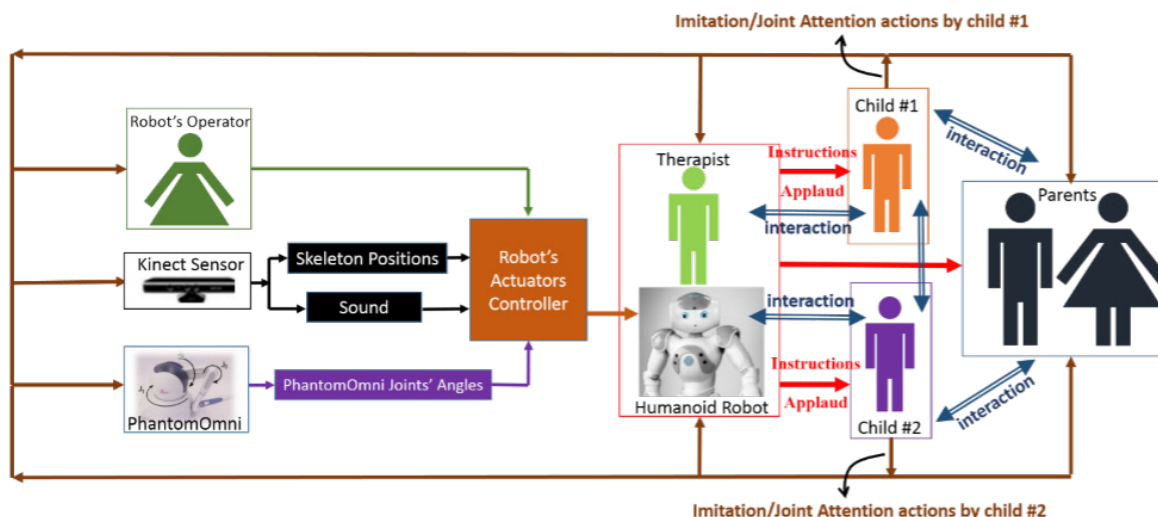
Imitation/Joint Attention actions by child #1

Robot's Operator

Kinect Sensor

Skeleton Positions

Sound

Robot's Actuators Controller

PhantomOmni

PhantomOmni Joints' Angles

Therapist

Humanoid Robot

Instructions

Applaud

interaction

interaction

Instructions

Applaud

Child #1

interaction

Parents

Child #2

interaction

Imitation/Joint Attention actions by child #2